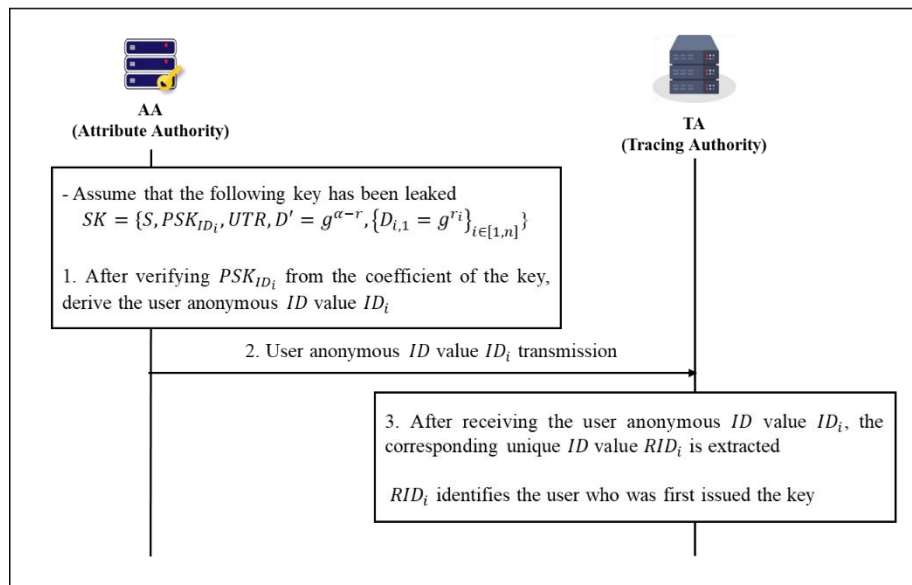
AA
(Attribute Authority)

TA
(Tracing Authority)

- Assume that the following key has been leaked
$SK = \{S, PSK_{ID_i}, UTR, D' = g^{\alpha - r}, \{D_{i,1} = g^{r_i}\}_{i \in [1,n]}\}$

1. After verifying $PSK_{ID_i}$ from the coefficient of the key, derive the user anonymous $ID$ value $ID_i$

2. User anonymous $ID$ value $ID_i$ transmission

3. After receiving the user anonymous $ID$ value $ID_i$, the corresponding unique $ID$ value $RID_i$ is extracted

$RID_i$ identifies the user who was first issued the key